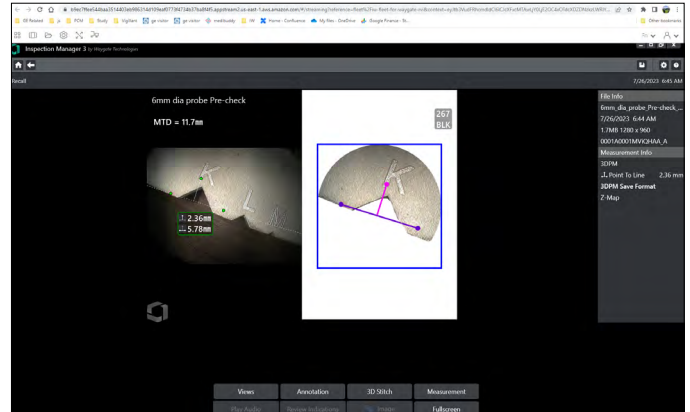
Inspection Manager 3 by Waygate Technologies

Recall

7/26/2023 6:45 AM

6mm dia probe Pre-check

MTD = 11.7mm

2.36mm
5.78mm

267
BLK

File Info
6mm_dia_probe_Pre-check_...
7/26/2023 6:44 AM
1.7MB 1280 x 960
0001A0001MVKQHAA_A
Measurement Info
3DPM
Point To Line 2.36 mm
3DPM Save Format
Z-Map

Views
Annotation
3D Stitch
Measurement
Play Audio
Review Indications
Image
Fullscreen